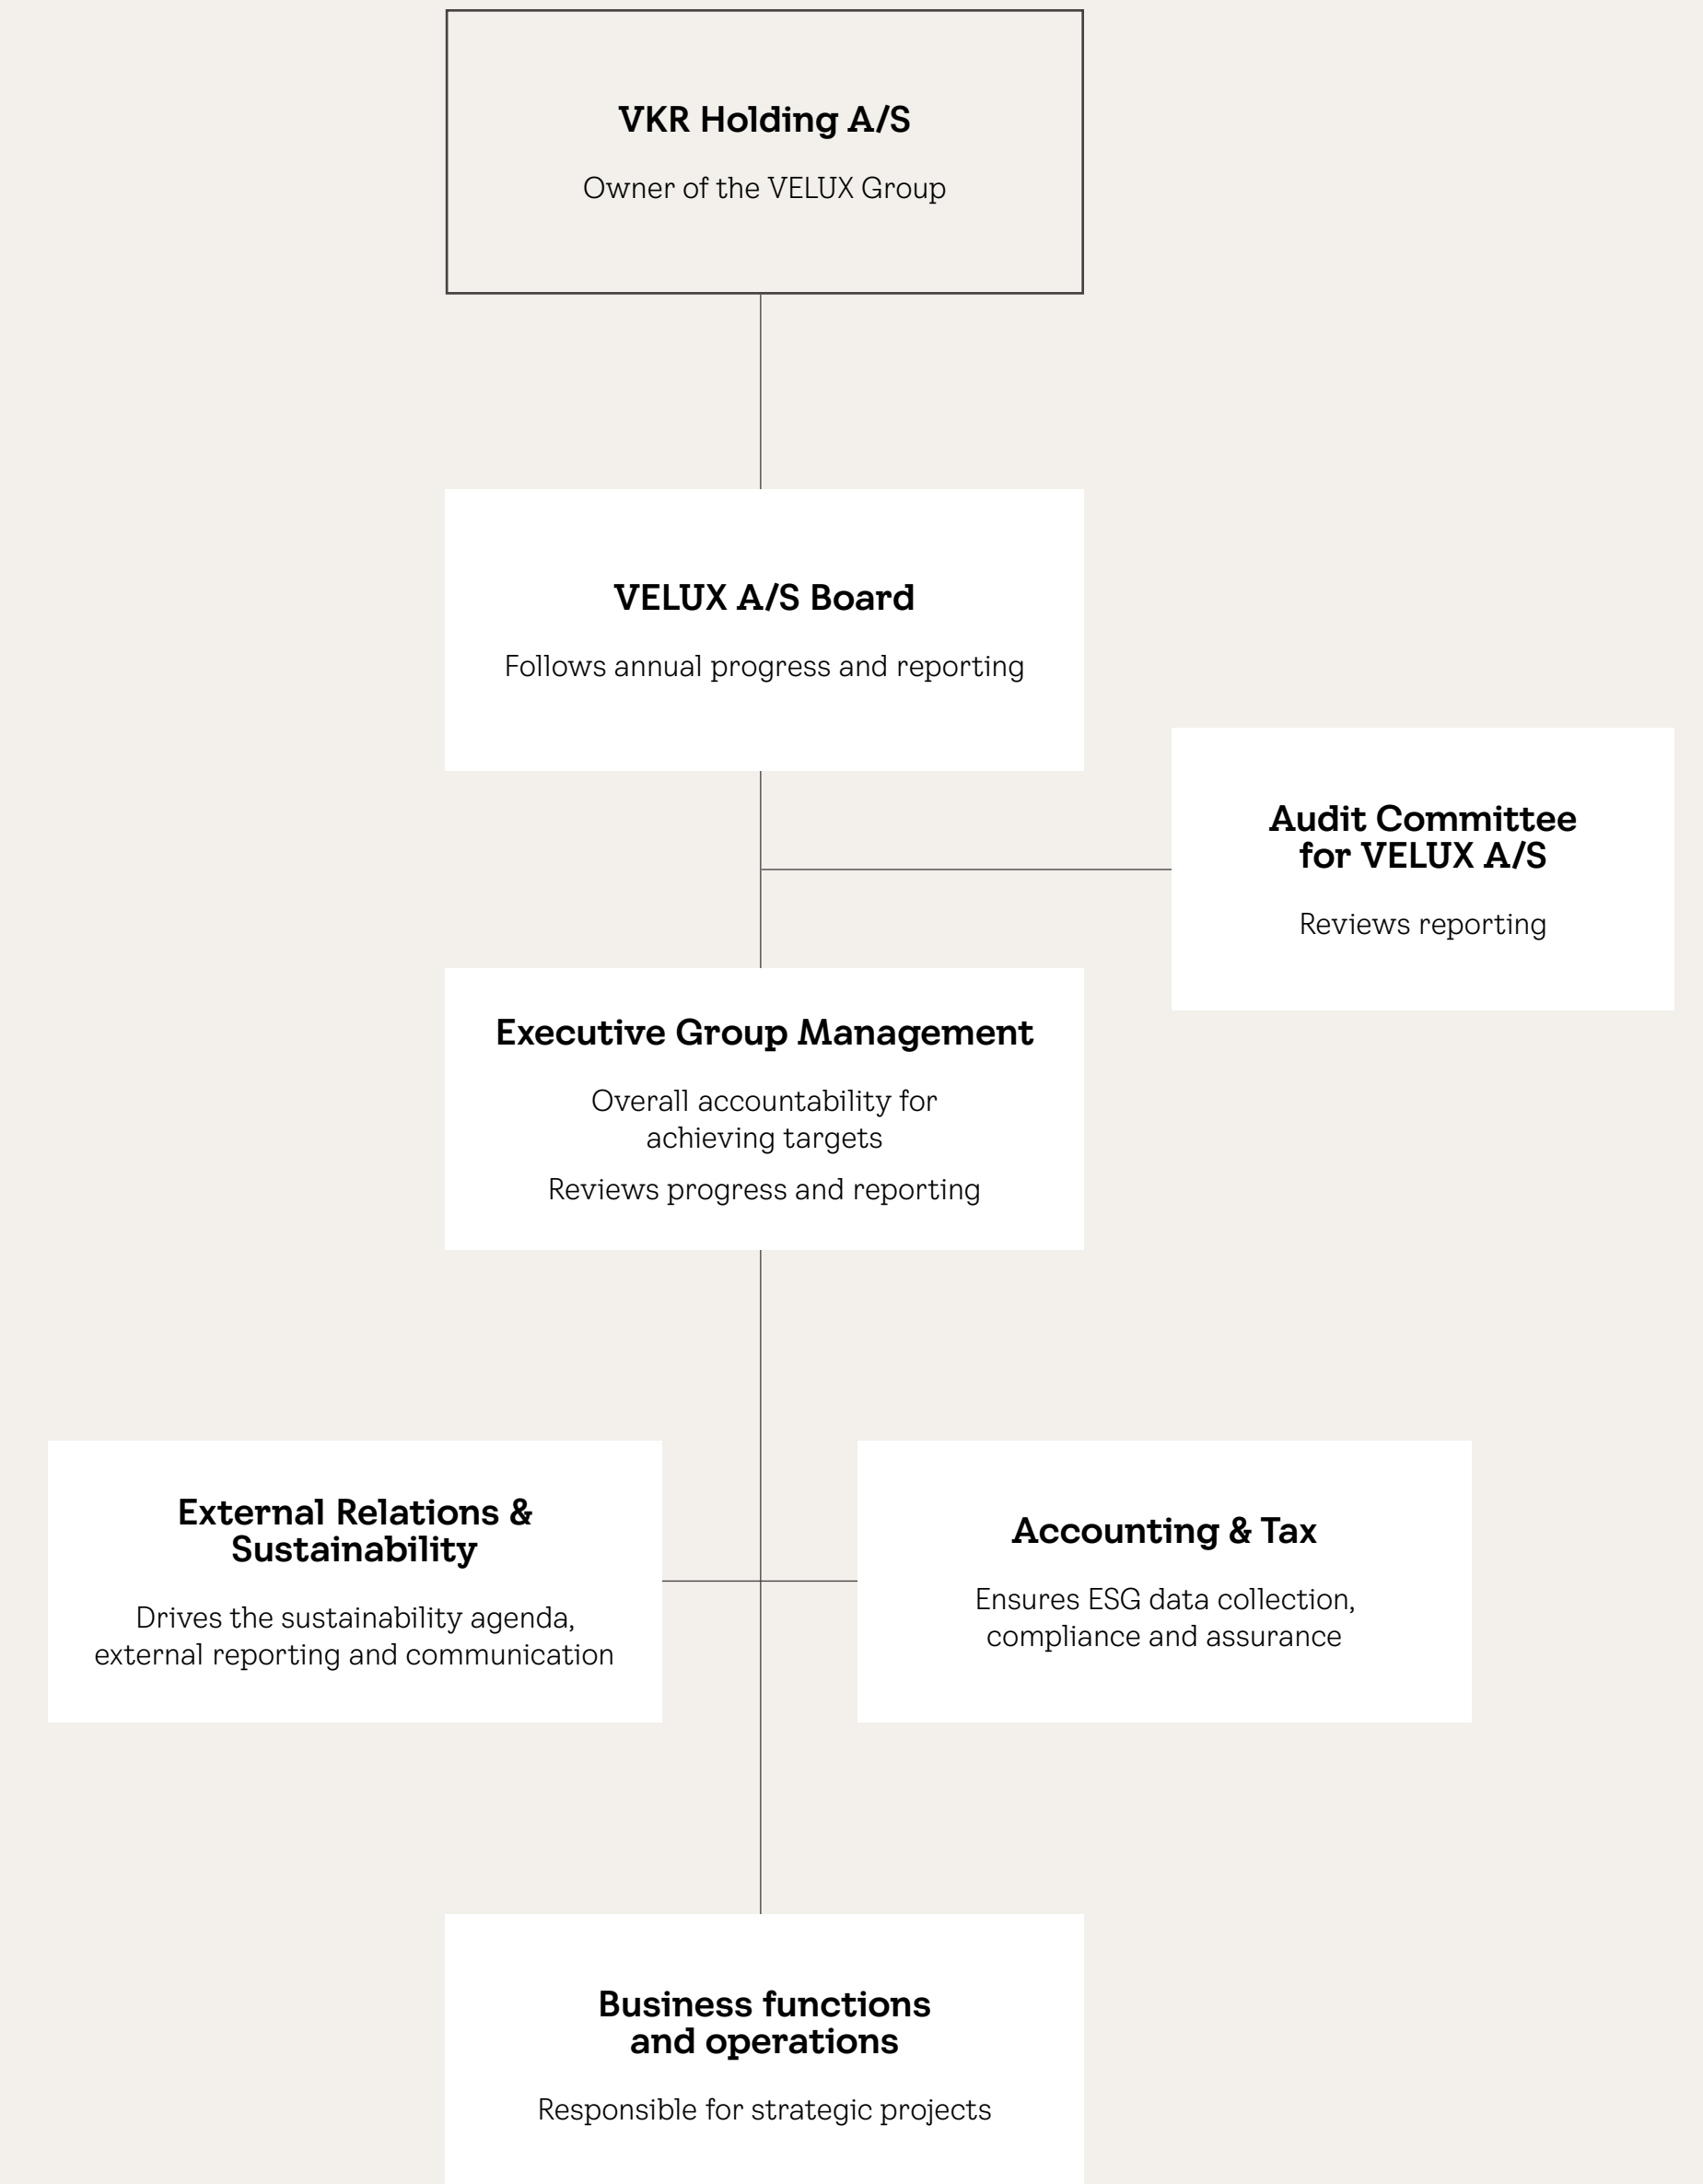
VKR Holding A/S

Owner of the VELUX Group

VELUX A/S Board

Follows annual progress and reporting

Audit Committee for VELUX A/S

Reviews reporting

Executive Group Management

Overall accountability for achieving targets

Reviews progress and reporting

External Relations & Sustainability

Drives the sustainability agenda, external reporting and communication

Accounting & Tax

Ensures ESG data collection, compliance and assurance

Business functions and operations

Responsible for strategic projects